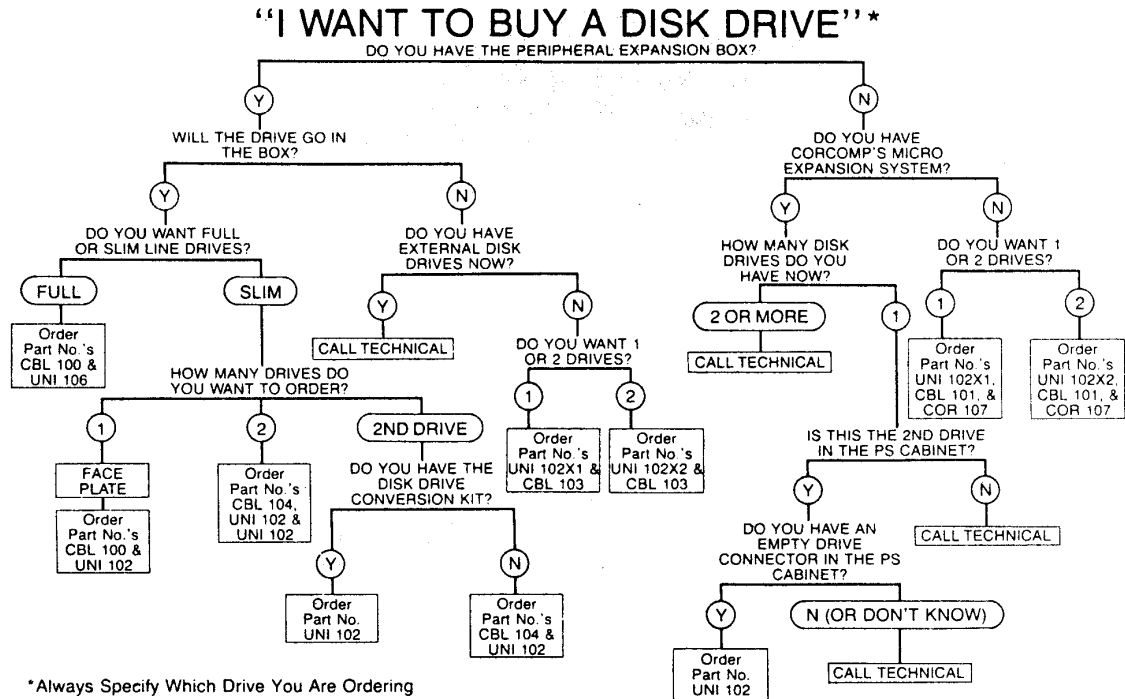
"I WANT TO BUY A DISK DRIVE"*

DO YOU HAVE THE PERIPHERAL EXPANSION BOX?

Y

WILL THE DRIVE GO IN THE BOX?

Y

DO YOU WANT FULL OR SLIM LINE DRIVES?

FULL

Order Part No.'s CBL 100 & UNI 106

SLIM

HOW MANY DRIVES DO YOU WANT TO ORDER?

1

FACE PLATE

Order Part No.'s CBL 100 & UNI 102

2

Order Part No.'s CBL 104, UNI 102 & UNI 102

2ND DRIVE

DO YOU HAVE THE DISK DRIVE CONVERSION KIT?

Y

Order Part No. UNI 102

N

Order Part No.'s CBL 104 & UNI 102

N

DO YOU HAVE EXTERNAL DISK DRIVES NOW?

Y

CALL TECHNICAL

N

DO YOU WANT 1 OR 2 DRIVES?

1

Order Part No.'s UNI 102X1 & CBL 103

2

Order Part No.'s UNI 102X2 & CBL 103

N

DO YOU HAVE CORCOMP'S MICRO EXPANSION SYSTEM?

Y

HOW MANY DISK DRIVES DO YOU HAVE NOW?

2 OR MORE

CALL TECHNICAL

1

IS THIS THE 2ND DRIVE IN THE PS CABINET?

Y

DO YOU HAVE AN EMPTY DRIVE CONNECTOR IN THE PS CABINET?

Y

Order Part No. UNI 102

N (OR DON'T KNOW)

CALL TECHNICAL

N

CALL TECHNICAL

N

DO YOU WANT 1 OR 2 DRIVES?

1

Order Part No.'s UNI 102X1, CBL 101, & COR 107

2

Order Part No.'s UNI 102X2, CBL 101, & COR 107

*Always Specify Which Drive You Are Ordering